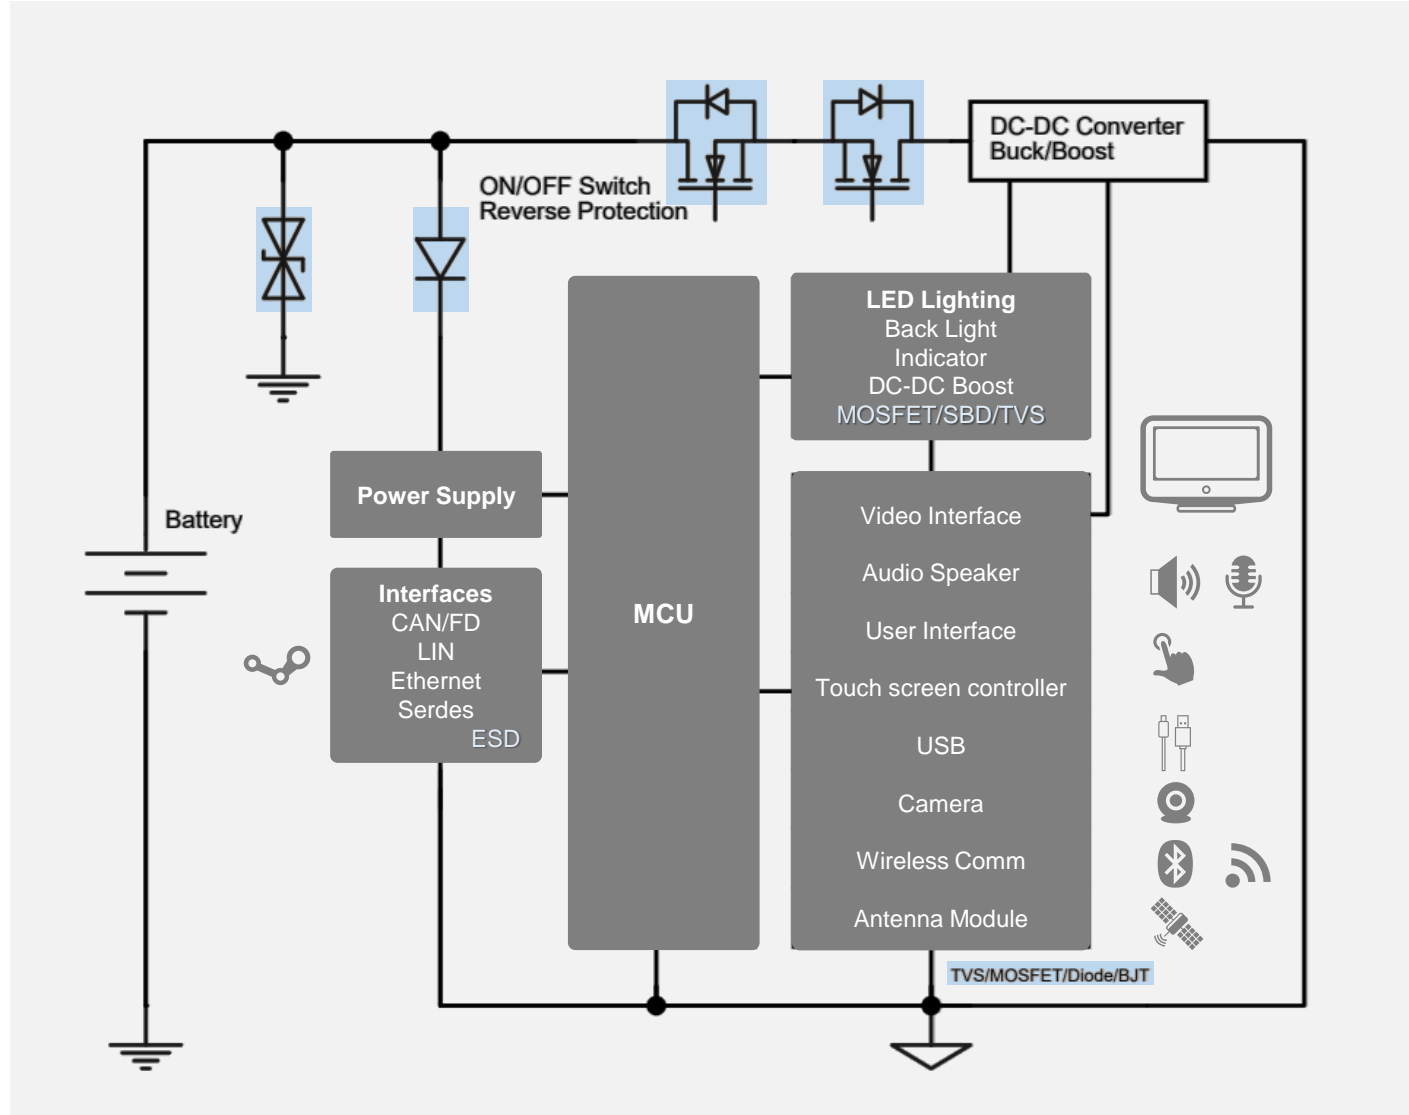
ON/OFF Switch
Reverse Protection

DC-DC Converter
Buck/Boost

LED Lighting
Back Light
Indicator
DC-DC Boost
MOSFET/SBD/TVS

Battery

Power Supply

Interfaces
CAN/FD
LIN
Ethernet
Serdes
ESD

MCU

Video Interface
Audio Speaker
User Interface
Touch screen controller
USB
Camera
Wireless Comm
Antenna Module

TVS/MOSFET/Diode/BJT